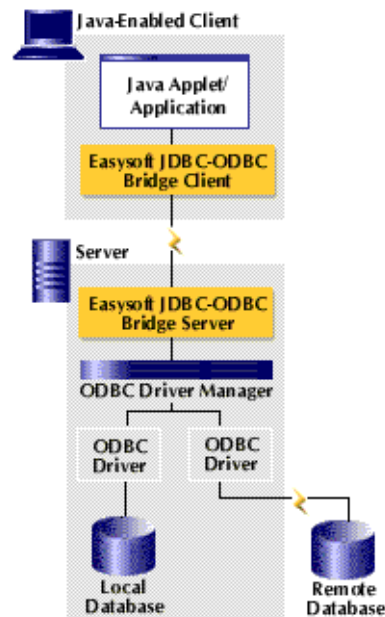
Java-Enabled Client

Java Applet/ Application

Easysoft JDBC-ODBC Bridge Client

Server

Easysoft JDBC-ODBC Bridge Server

ODBC Driver Manager

ODBC Driver

ODBC Driver

Local Database

Remote Database